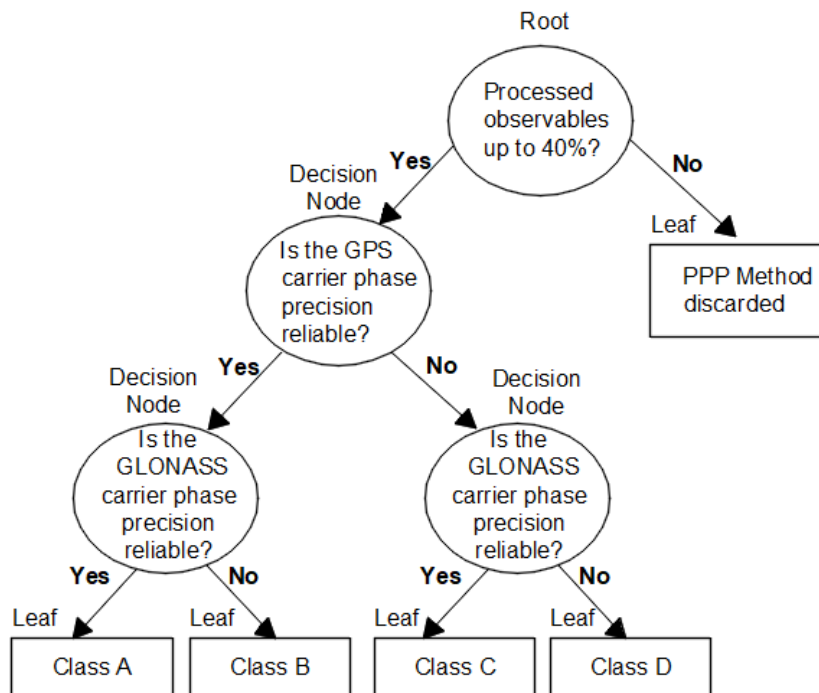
Root

Processed observables up to 40%?

Yes

No

Decision Node

Is the GPS carrier phase precision reliable?

Leaf

PPP Method discarded

Yes

No

Decision Node

Is the GLONASS carrier phase precision reliable?

Decision Node

Is the GLONASS carrier phase precision reliable?

Yes

No

Yes

No

Leaf

Class A

Leaf

Class B

Leaf

Class C

Leaf

Class D